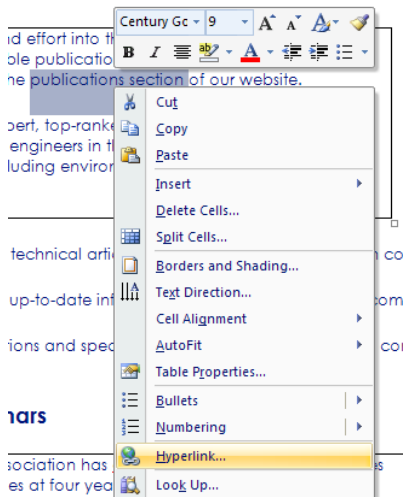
d effort into th
ole publicatio
he publications section of our website.

pert, top-ranke
engineers in t
luding enviror

technical arti
up-to-date in
tions and spec

nars

sociation has
es at four yea

Century Gc 9 A A

Cut
Copy
Paste
Insert
Delete Cells...
Split Cells...
Borders and Shading...
Text Direction...
Cell Alignment
AutoFit
Table Properties...
Bullets
Numbering
Hyperlink...
Look Up...